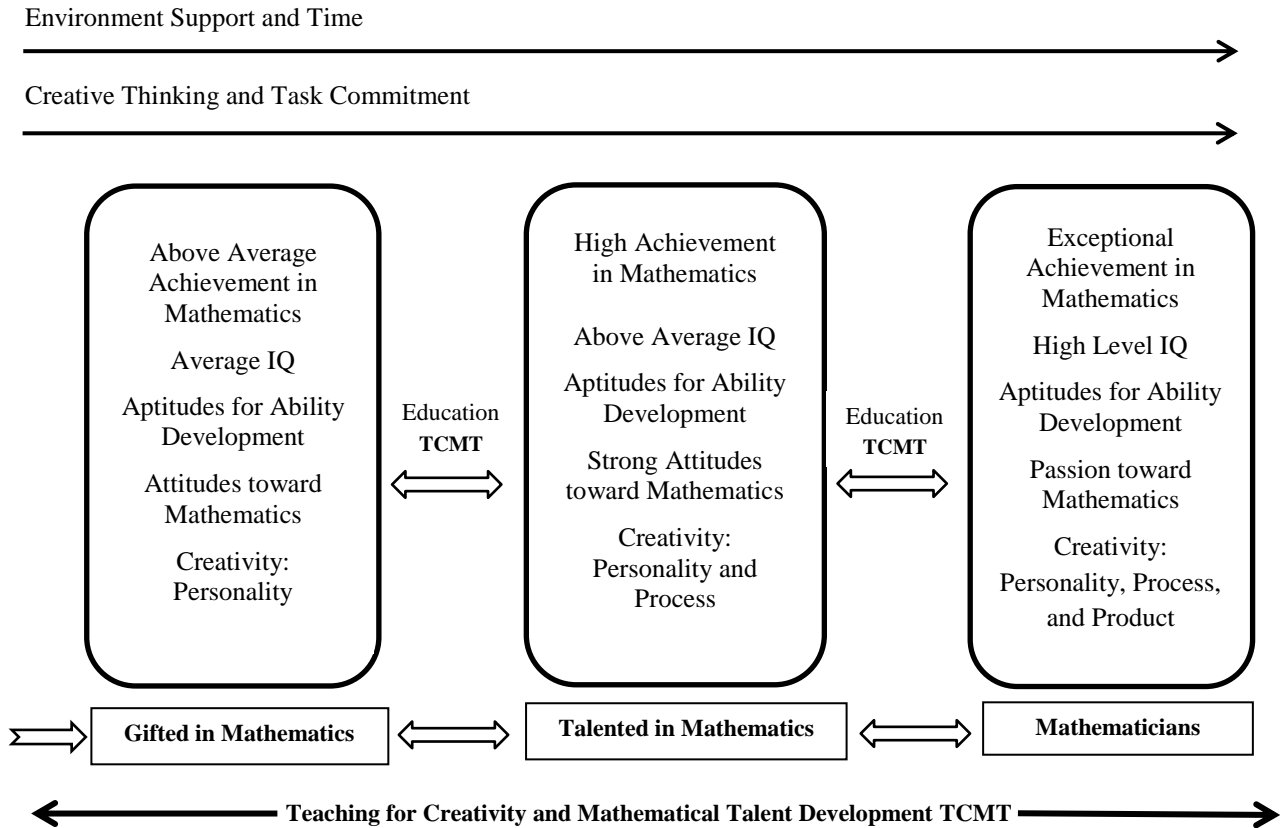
Environment Support and Time

Creative Thinking and Task Commitment

Above Average Achievement in Mathematics

Average IQ

Aptitudes for Ability Development

Attitudes toward Mathematics

Creativity: Personality

Education
TCMT

High Achievement in Mathematics

Above Average IQ

Aptitudes for Ability Development

Strong Attitudes toward Mathematics

Creativity: Personality and Process

Education
TCMT

Exceptional Achievement in Mathematics

High Level IQ

Aptitudes for Ability Development

Passion toward Mathematics

Creativity: Personality, Process, and Product

Gifted in Mathematics

Talented in Mathematics

Mathematicians

Teaching for Creativity and Mathematical Talent Development TCMT